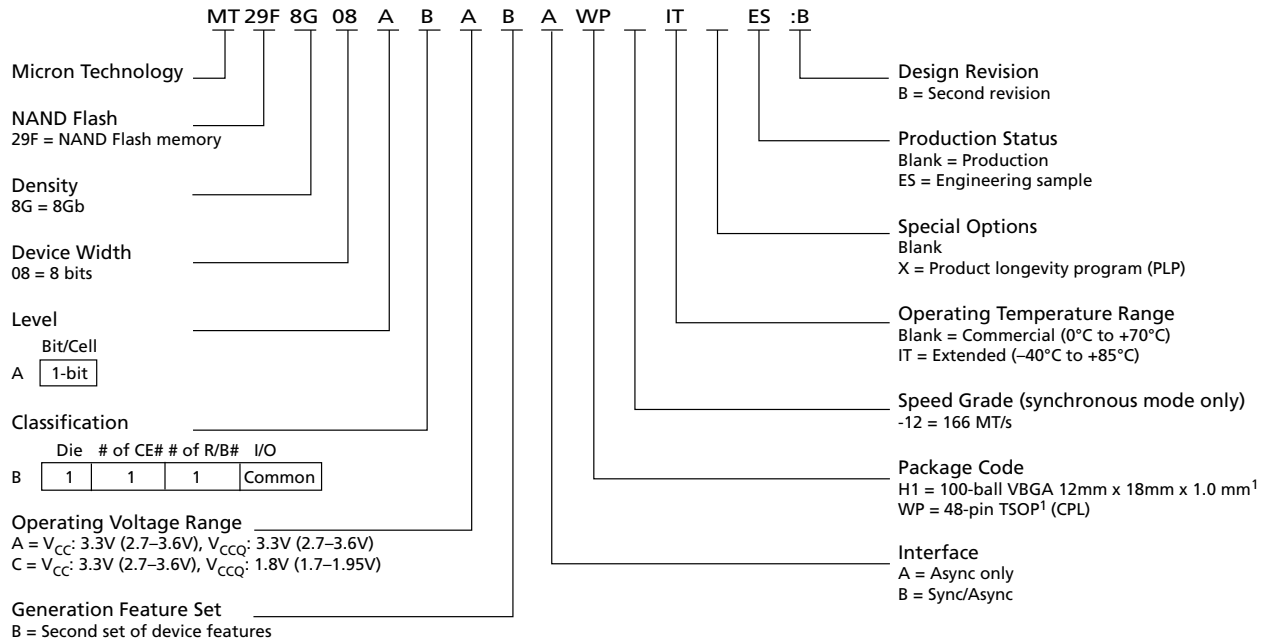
MT 29F 8G 08 A B A B A WP IT ES :B

Micron Technology

NAND Flash
29F = NAND Flash memory

Density
8G = 8Gb

Device Width
08 = 8 bits

Level

| | Bit/Cell |
|---|---|
| A | 1-bit |

Classification

| | Die | # of CE# | # of R/B# | I/O |
|---|---|---|---|---|
| B | 1 | 1 | 1 | Common |

Operating Voltage Range
A = $V_{CC}$: 3.3V (2.7–3.6V), $V_{CCQ}$: 3.3V (2.7–3.6V)
C = $V_{CC}$: 3.3V (2.7–3.6V), $V_{CCQ}$: 1.8V (1.7–1.95V)

Generation Feature Set
B = Second set of device features

Design Revision
B = Second revision

Production Status
Blank = Production
ES = Engineering sample

Special Options
Blank
X = Product longevity program (PLP)

Operating Temperature Range
Blank = Commercial (0°C to +70°C)
IT = Extended (–40°C to +85°C)

Speed Grade (synchronous mode only)
-12 = 166 MT/s

Package Code
H1 = 100-ball VBGA 12mm x 18mm x 1.0 mm$^1$
WP = 48-pin TSOP$^1$ (CPL)

Interface
A = Async only
B = Sync/Async